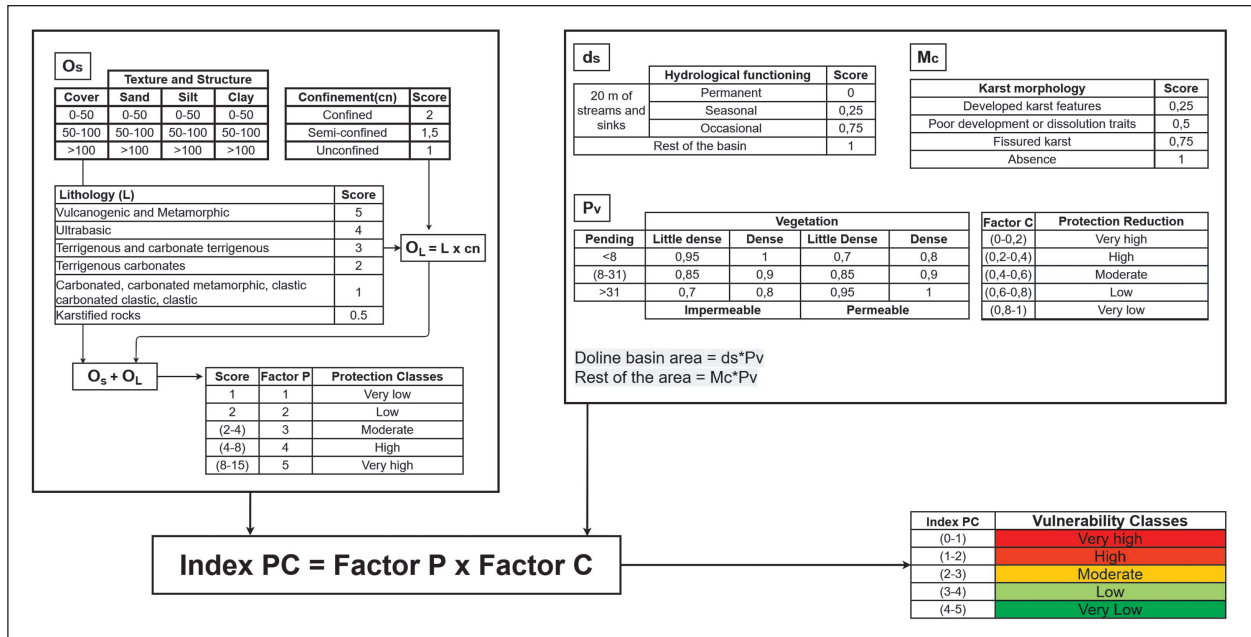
Os

| Cover | Sand | Silt | Clay |
|---|---|---|---|
| | Texture and Structure | | |
| 0-50 | 0-50 | 0-50 | 0-50 |
| 50-100 | 50-100 | 50-100 | 50-100 |
| >100 | >100 | >100 | >100 |

| Confinement(cn) | Score |
|---|---|
| Confined | 2 |
| Semi-confined | 1,5 |
| Unconfined | 1 |

| Lithology (L) | Score |
|---|---|
| Vulcanogenic and Metamorphic | 5 |
| Ultrabasic | 4 |
| Terrigenous and carbonate terrigenous | 3 |
| Terrigenous carbonates | 2 |
| Carbonated, carbonated metamorphic, clastic carbonated clastic, clastic | 1 |
| Karstified rocks | 0.5 |

$O_L = L \times cn$

$O_s + O_L$

| Score | Factor P | Protection Classes |
|---|---|---|
| 1 | 1 | Very low |
| 2 | 2 | Low |
| (2-4) | 3 | Moderate |
| (4-8) | 4 | High |
| (8-15) | 5 | Very high |

ds

| | Hydrological functioning | Score |
|---|---|---|
| 20 m of streams and sinks | Permanent | 0 |
| | Seasonal | 0,25 |
| | Occasional | 0,75 |
| Rest of the basin | | 1 |

Mc

| Karst morphology | Score |
|---|---|
| Developed karst features | 0,25 |
| Poor development or dissolution traits | 0,5 |
| Fissured karst | 0,75 |
| Absence | 1 |

Pv

| Pending | Little dense | Dense | Little Dense | Dense |
|---|---|---|---|---|
| | Vegetation | | | |
| <8 | 0,95 | 1 | 0,7 | 0,8 |
| (8-31) | 0,85 | 0,9 | 0,85 | 0,9 |
| >31 | 0,7 | 0,8 | 0,95 | 1 |
| | Impermeable | | Permeable | |

| Factor C | Protection Reduction |
|---|---|
| (0-0,2) | Very high |
| (0,2-0,4) | High |
| (0,4-0,6) | Moderate |
| (0,6-0,8) | Low |
| (0,8-1) | Very low |

Doline basin area = ds*Pv
Rest of the area = Mc*Pv

Index PC = Factor P x Factor C

| Index PC | Vulnerability Classes |
|---|---|
| (0-1) | Very high |
| (1-2) | High |
| (2-3) | Moderate |
| (3-4) | Low |
| (4-5) | Very Low |